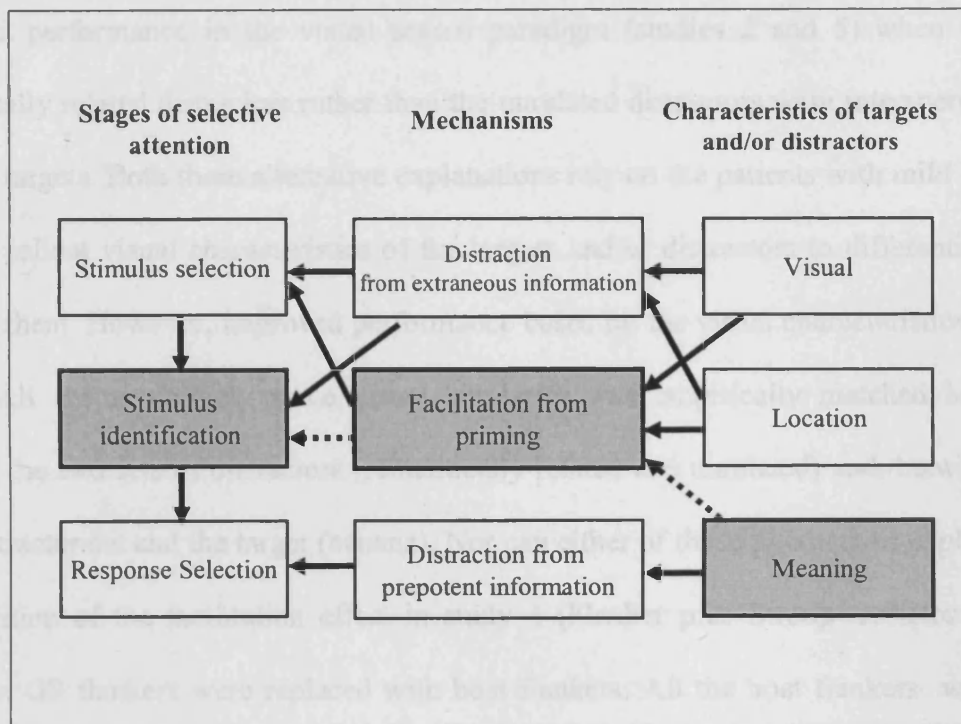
Stages of selective attention

Mechanisms

Characteristics of targets and/or distractors

Stimulus selection

Distraction from extraneous information

Visual

Stimulus identification

Facilitation from priming

Location

Response Selection

Distraction from prepotent information

Meaning